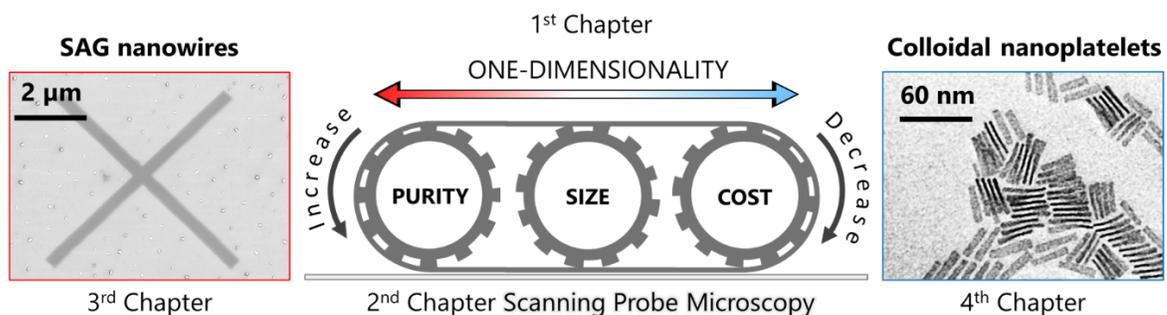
1$^{st}$ Chapter

SAG nanowires

ONE-DIMENSIONALITY

Colloidal nanoplatelets

2 µm

Increase

PURITY

SIZE

COST

Decrease

60 nm

3$^{rd}$ Chapter

2$^{nd}$ Chapter Scanning Probe Microscopy

4$^{th}$ Chapter